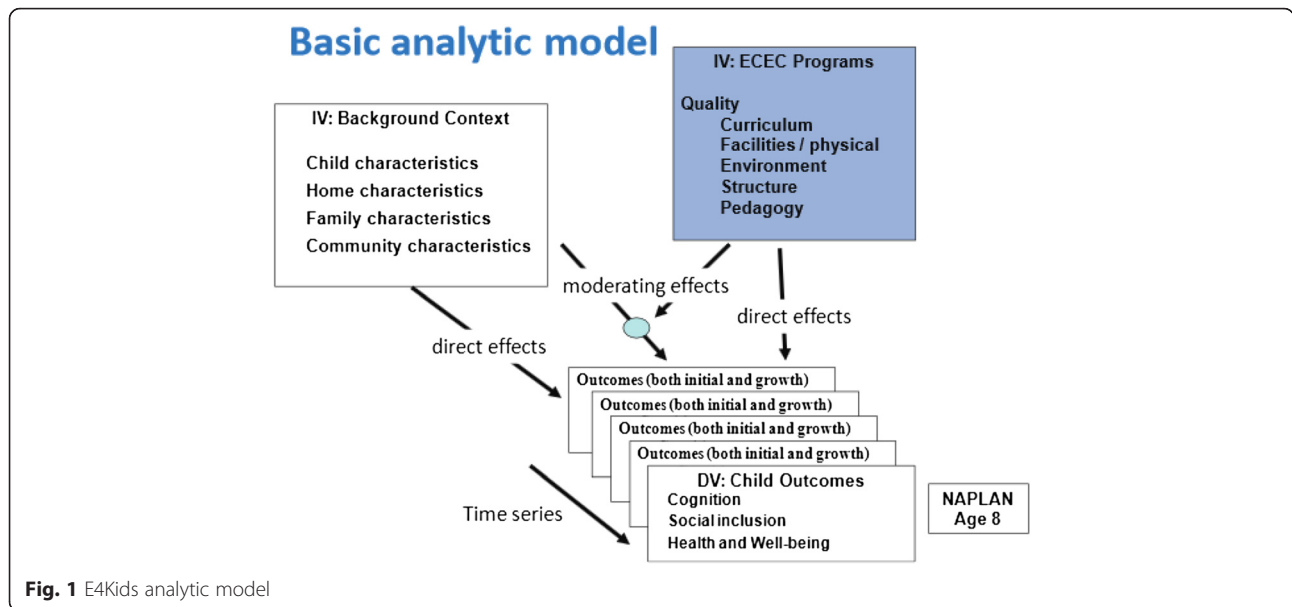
Basic analytic model

IV: Background Context

Child characteristics
Home characteristics
Family characteristics
Community characteristics

IV: ECEC Programs

Quality
Curriculum
Facilities / physical
Environment
Structure
Pedagogy

moderating effects

direct effects

direct effects

Outcomes (both initial and growth)

Outcomes (both initial and growth)

Outcomes (both initial and growth)

Outcomes (both initial and growth)

DV: Child Outcomes
Cognition
Social inclusion
Health and Well-being

NAPLAN
Age 8

Time series

Fig. 1 E4Kids analytic model